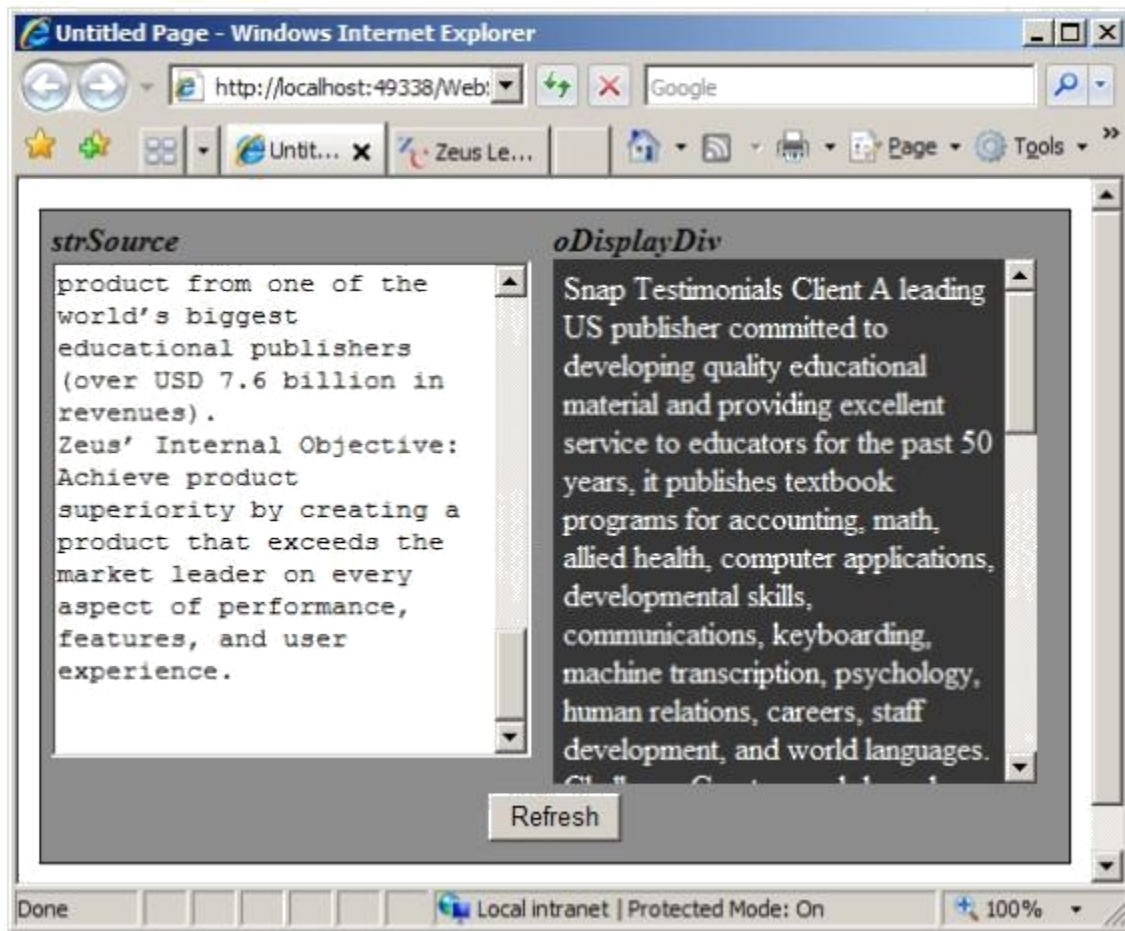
Untitled Page - Windows Internet Explorer

http://localhost:49338/Web:

Google

Untit... Zeus Le...

Page Tools

strSource

product from one of the world's biggest educational publishers (over USD 7.6 billion in revenues).
Zeus' Internal Objective: Achieve product superiority by creating a product that exceeds the market leader on every aspect of performance, features, and user experience.

oDisplayDiv

Snap Testimonials Client A leading US publisher committed to developing quality educational material and providing excellent service to educators for the past 50 years, it publishes textbook programs for accounting, math, allied health, computer applications, developmental skills, communications, keyboarding, machine transcription, psychology, human relations, careers, staff development, and world languages. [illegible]

Refresh

Done

Local intranet | Protected Mode: On

100%